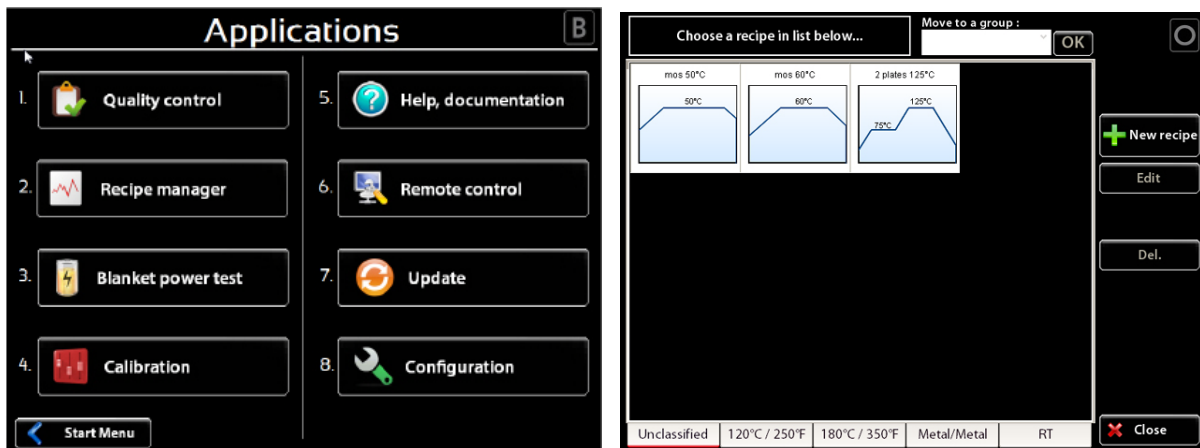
Applications

B

1. Quality control

2. Recipe manager

3. Blanket power test

4. Calibration

5. Help, documentation

6. Remote control

7. Update

8. Configuration

Start Menu

Choose a recipe in list below...

Move to a group :

OK

mos 50°C

50°C

mos 60°C

60°C

2 plates 125°C

125°C

75°C

New recipe

Edit

Del.

Unclassified | 120°C / 250°F | 180°C / 350°F | Metal/Metal | RT

Close